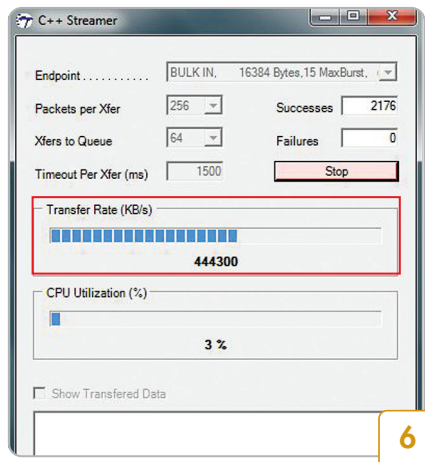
C++ Streamer

Endpoint . . . . . . . . . . . BULK IN, 16384 Bytes,15 MaxBurst,

Packets per Xfer 256

Successes 2176

Xfers to Queue 64

Failures 0

Timeout Per Xfer (ms) 1500

Stop

Transfer Rate (KB/s)

444300

CPU Utilization (%)

3 %

Show Transfered Data

6